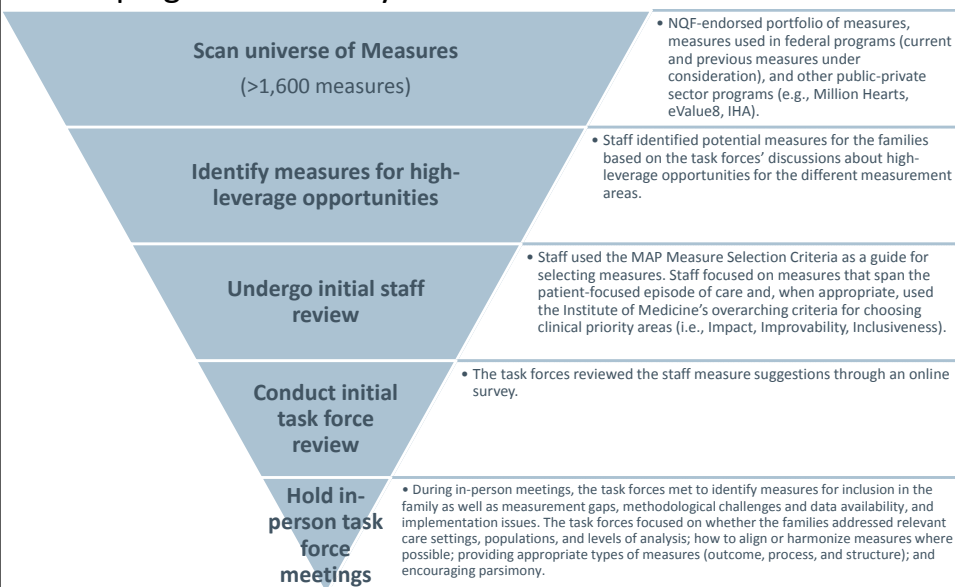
Scan universe of Measures

(>1,600 measures)

• NQF-endorsed portfolio of measures, measures used in federal programs (current and previous measures under consideration), and other public-private sector programs (e.g., Million Hearts, eValue8, IHA).

Identify measures for high-leverage opportunities

• Staff identified potential measures for the families based on the task forces' discussions about high-leverage opportunities for the different measurement areas.

Undergo initial staff review

• Staff used the MAP Measure Selection Criteria as a guide for selecting measures. Staff focused on measures that span the patient-focused episode of care and, when appropriate, used the Institute of Medicine's overarching criteria for choosing clinical priority areas (i.e., Impact, Improvability, Inclusiveness).

Conduct initial task force review

• The task forces reviewed the staff measure suggestions through an online survey.

Hold in-person task force meetings

• During in-person meetings, the task forces met to identify measures for inclusion in the family as well as measurement gaps, methodological challenges and data availability, and implementation issues. The task forces focused on whether the families addressed relevant care settings, populations, and levels of analysis; how to align or harmonize measures where possible; providing appropriate types of measures (outcome, process, and structure); and encouraging parsimony.